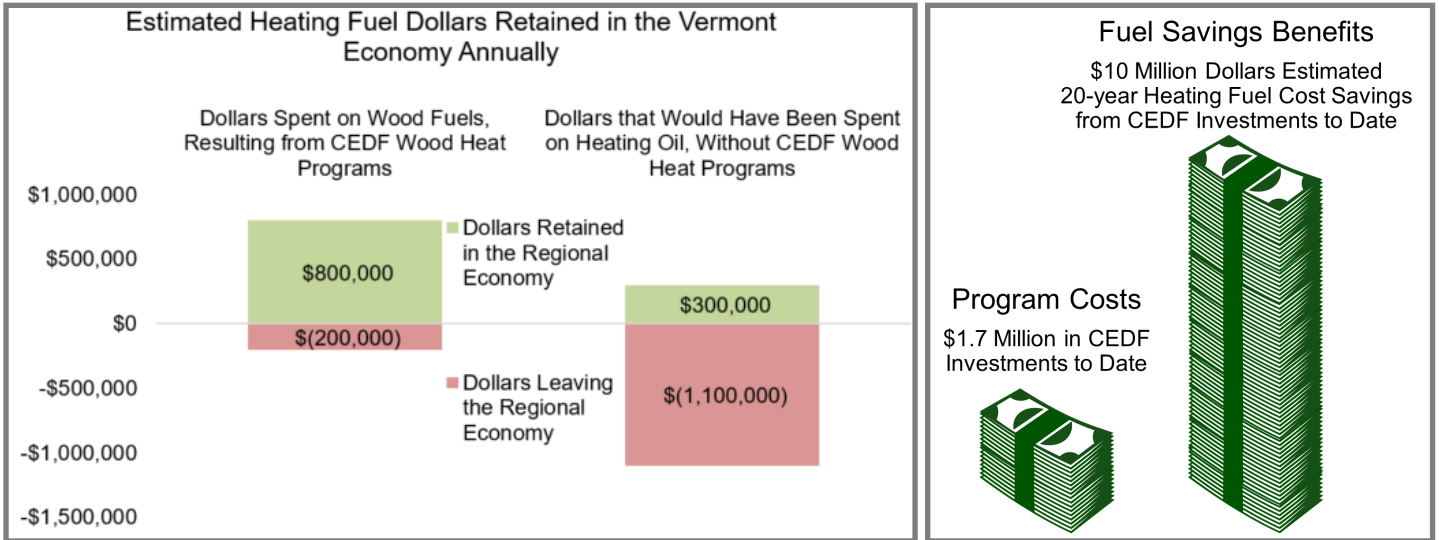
Estimated Heating Fuel Dollars Retained in the Vermont Economy Annually

Dollars Spent on Wood Fuels, Resulting from CEDF Wood Heat Programs

Dollars that Would Have Been Spent on Heating Oil, Without CEDF Wood Heat Programs

$1,000,000
$500,000
$0
-$500,000
-$1,000,000
-$1,500,000

$800,000
$(200,000)
$300,000
$(1,100,000)

Dollars Retained in the Regional Economy

Dollars Leaving the Regional Economy

Fuel Savings Benefits

$10 Million Dollars Estimated 20-year Heating Fuel Cost Savings from CEDF Investments to Date

Program Costs

$1.7 Million in CEDF Investments to Date